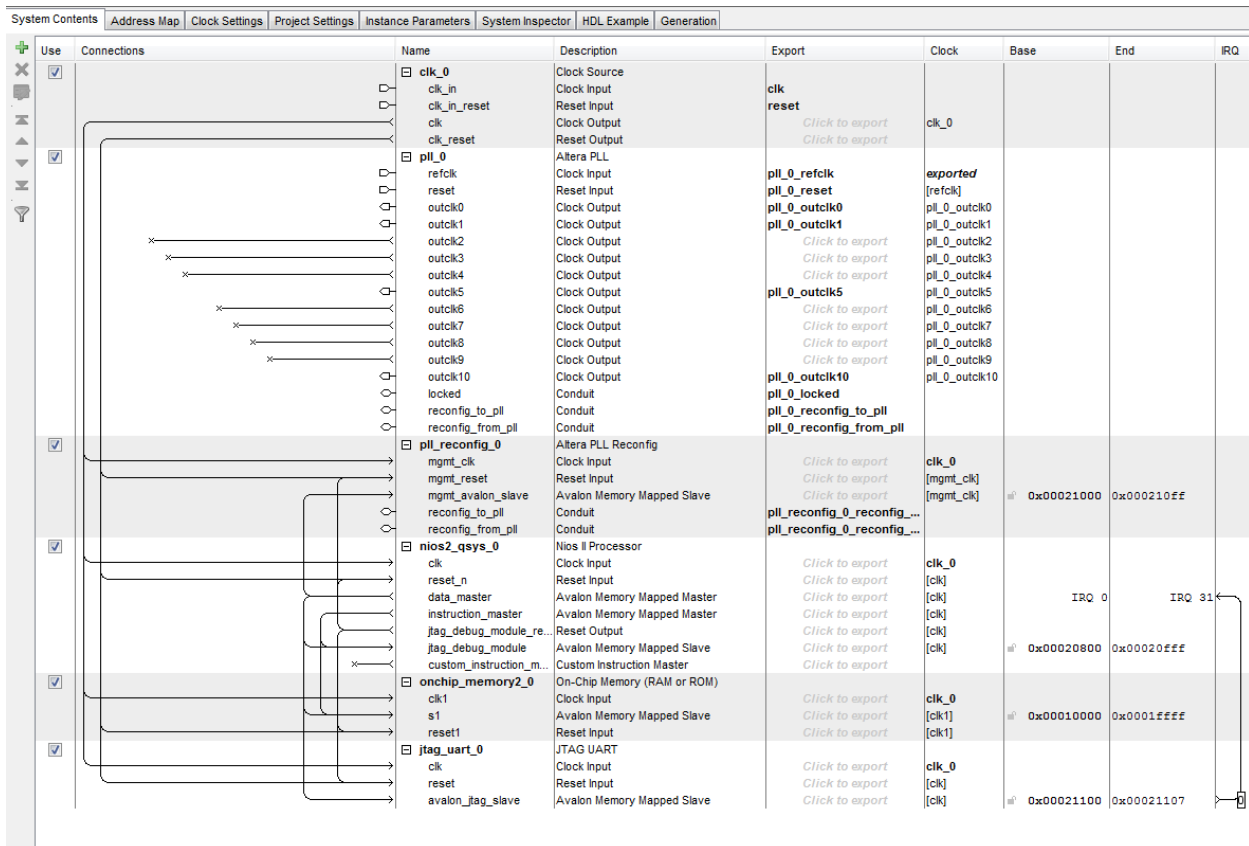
System Contents | Address Map | Clock Settings | Project Settings | Instance Parameters | System Inspector | HDL Example | Generation

| Use | Connections | Name | Description | Export | Clock | Base | End | IRQ |
|---|---|---|---|---|---|---|---|---|
| ☑ | | ⊟ clk_0 | Clock Source | | | | | |
| | | clk_in | Clock Input | clk | | | | |
| | | clk_in_reset | Reset Input | reset | | | | |
| | | clk | Clock Output | Click to export | clk_0 | | | |
| | | clk_reset | Reset Output | Click to export | | | | |
| ☑ | | ⊟ pll_0 | Altera PLL | | | | | |
| | | refclk | Clock Input | pll_0_refclk | exported | | | |
| | | reset | Reset Input | pll_0_reset | [refclk] | | | |
| | | outclk0 | Clock Output | pll_0_outclk0 | pll_0_outclk0 | | | |
| | | outclk1 | Clock Output | pll_0_outclk1 | pll_0_outclk1 | | | |
| | | outclk2 | Clock Output | Click to export | pll_0_outclk2 | | | |
| | | outclk3 | Clock Output | Click to export | pll_0_outclk3 | | | |
| | | outclk4 | Clock Output | Click to export | pll_0_outclk4 | | | |
| | | outclk5 | Clock Output | pll_0_outclk5 | pll_0_outclk5 | | | |
| | | outclk6 | Clock Output | Click to export | pll_0_outclk6 | | | |
| | | outclk7 | Clock Output | Click to export | pll_0_outclk7 | | | |
| | | outclk8 | Clock Output | Click to export | pll_0_outclk8 | | | |
| | | outclk9 | Clock Output | Click to export | pll_0_outclk9 | | | |
| | | outclk10 | Clock Output | pll_0_outclk10 | pll_0_outclk10 | | | |
| | | locked | Conduit | pll_0_locked | | | | |
| | | reconfig_to_pll | Conduit | pll_0_reconfig_to_pll | | | | |
| | | reconfig_from_pll | Conduit | pll_0_reconfig_from_pll | | | | |
| ☑ | | ⊟ pll_reconfig_0 | Altera PLL Reconfig | | | | | |
| | | mgmt_clk | Clock Input | Click to export | clk_0 | | | |
| | | mgmt_reset | Reset Input | Click to export | [mgmt_clk] | | | |
| | | mgmt_avalon_slave | Avalon Memory Mapped Slave | Click to export | [mgmt_clk] | 0x00021000 | 0x000210ff | |
| | | reconfig_to_pll | Conduit | pll_reconfig_0_reconfig_... | | | | |
| | | reconfig_from_pll | Conduit | pll_reconfig_0_reconfig_... | | | | |
| ☑ | | ⊟ nios2_qsys_0 | Nios II Processor | | | | | |
| | | clk | Clock Input | Click to export | clk_0 | | | |
| | | reset_n | Reset Input | Click to export | [clk] | | | |
| | | data_master | Avalon Memory Mapped Master | Click to export | [clk] | IRQ 0 | IRQ 31 | |
| | | instruction_master | Avalon Memory Mapped Master | Click to export | [clk] | | | |
| | | jtag_debug_module_re... | Reset Output | Click to export | [clk] | | | |
| | | jtag_debug_module | Avalon Memory Mapped Slave | Click to export | [clk] | 0x00020800 | 0x00020fff | |
| | | custom_instruction_m... | Custom Instruction Master | Click to export | | | | |
| ☑ | | ⊟ onchip_memory2_0 | On-Chip Memory (RAM or ROM) | | | | | |
| | | clk1 | Clock Input | Click to export | clk_0 | | | |
| | | s1 | Avalon Memory Mapped Slave | Click to export | [clk1] | 0x00010000 | 0x0001ffff | |
| | | reset1 | Reset Input | Click to export | [clk1] | | | |
| ☑ | | ⊟ jtag_uart_0 | JTAG UART | | | | | |
| | | clk | Clock Input | Click to export | clk_0 | | | |
| | | reset | Reset Input | Click to export | [clk] | | | |
| | | avalon_jtag_slave | Avalon Memory Mapped Slave | Click to export | [clk] | 0x00021100 | 0x00021107 | 0 |